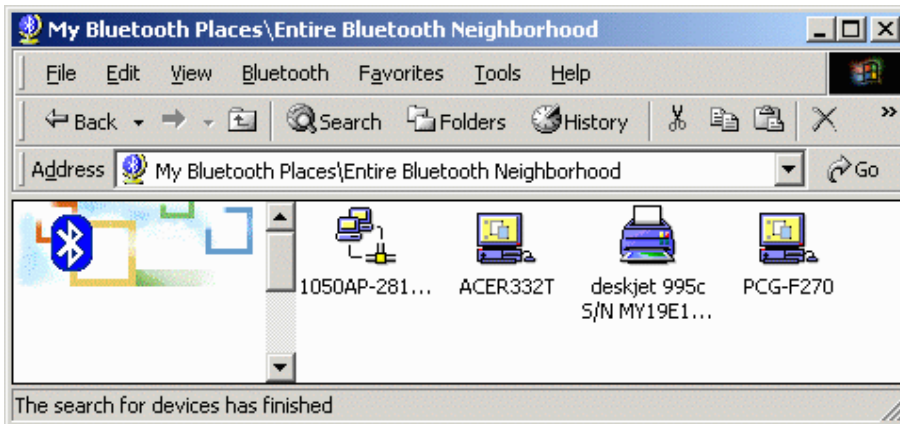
My Bluetooth Places\Entire Bluetooth Neighborhood

File Edit View Bluetooth Favorites Tools Help

Back Search Folders History

Address My Bluetooth Places\Entire Bluetooth Neighborhood Go

1050AP-281...

ACER332T

deskjet 995c S/N MY19E1...

PCG-F270

The search for devices has finished